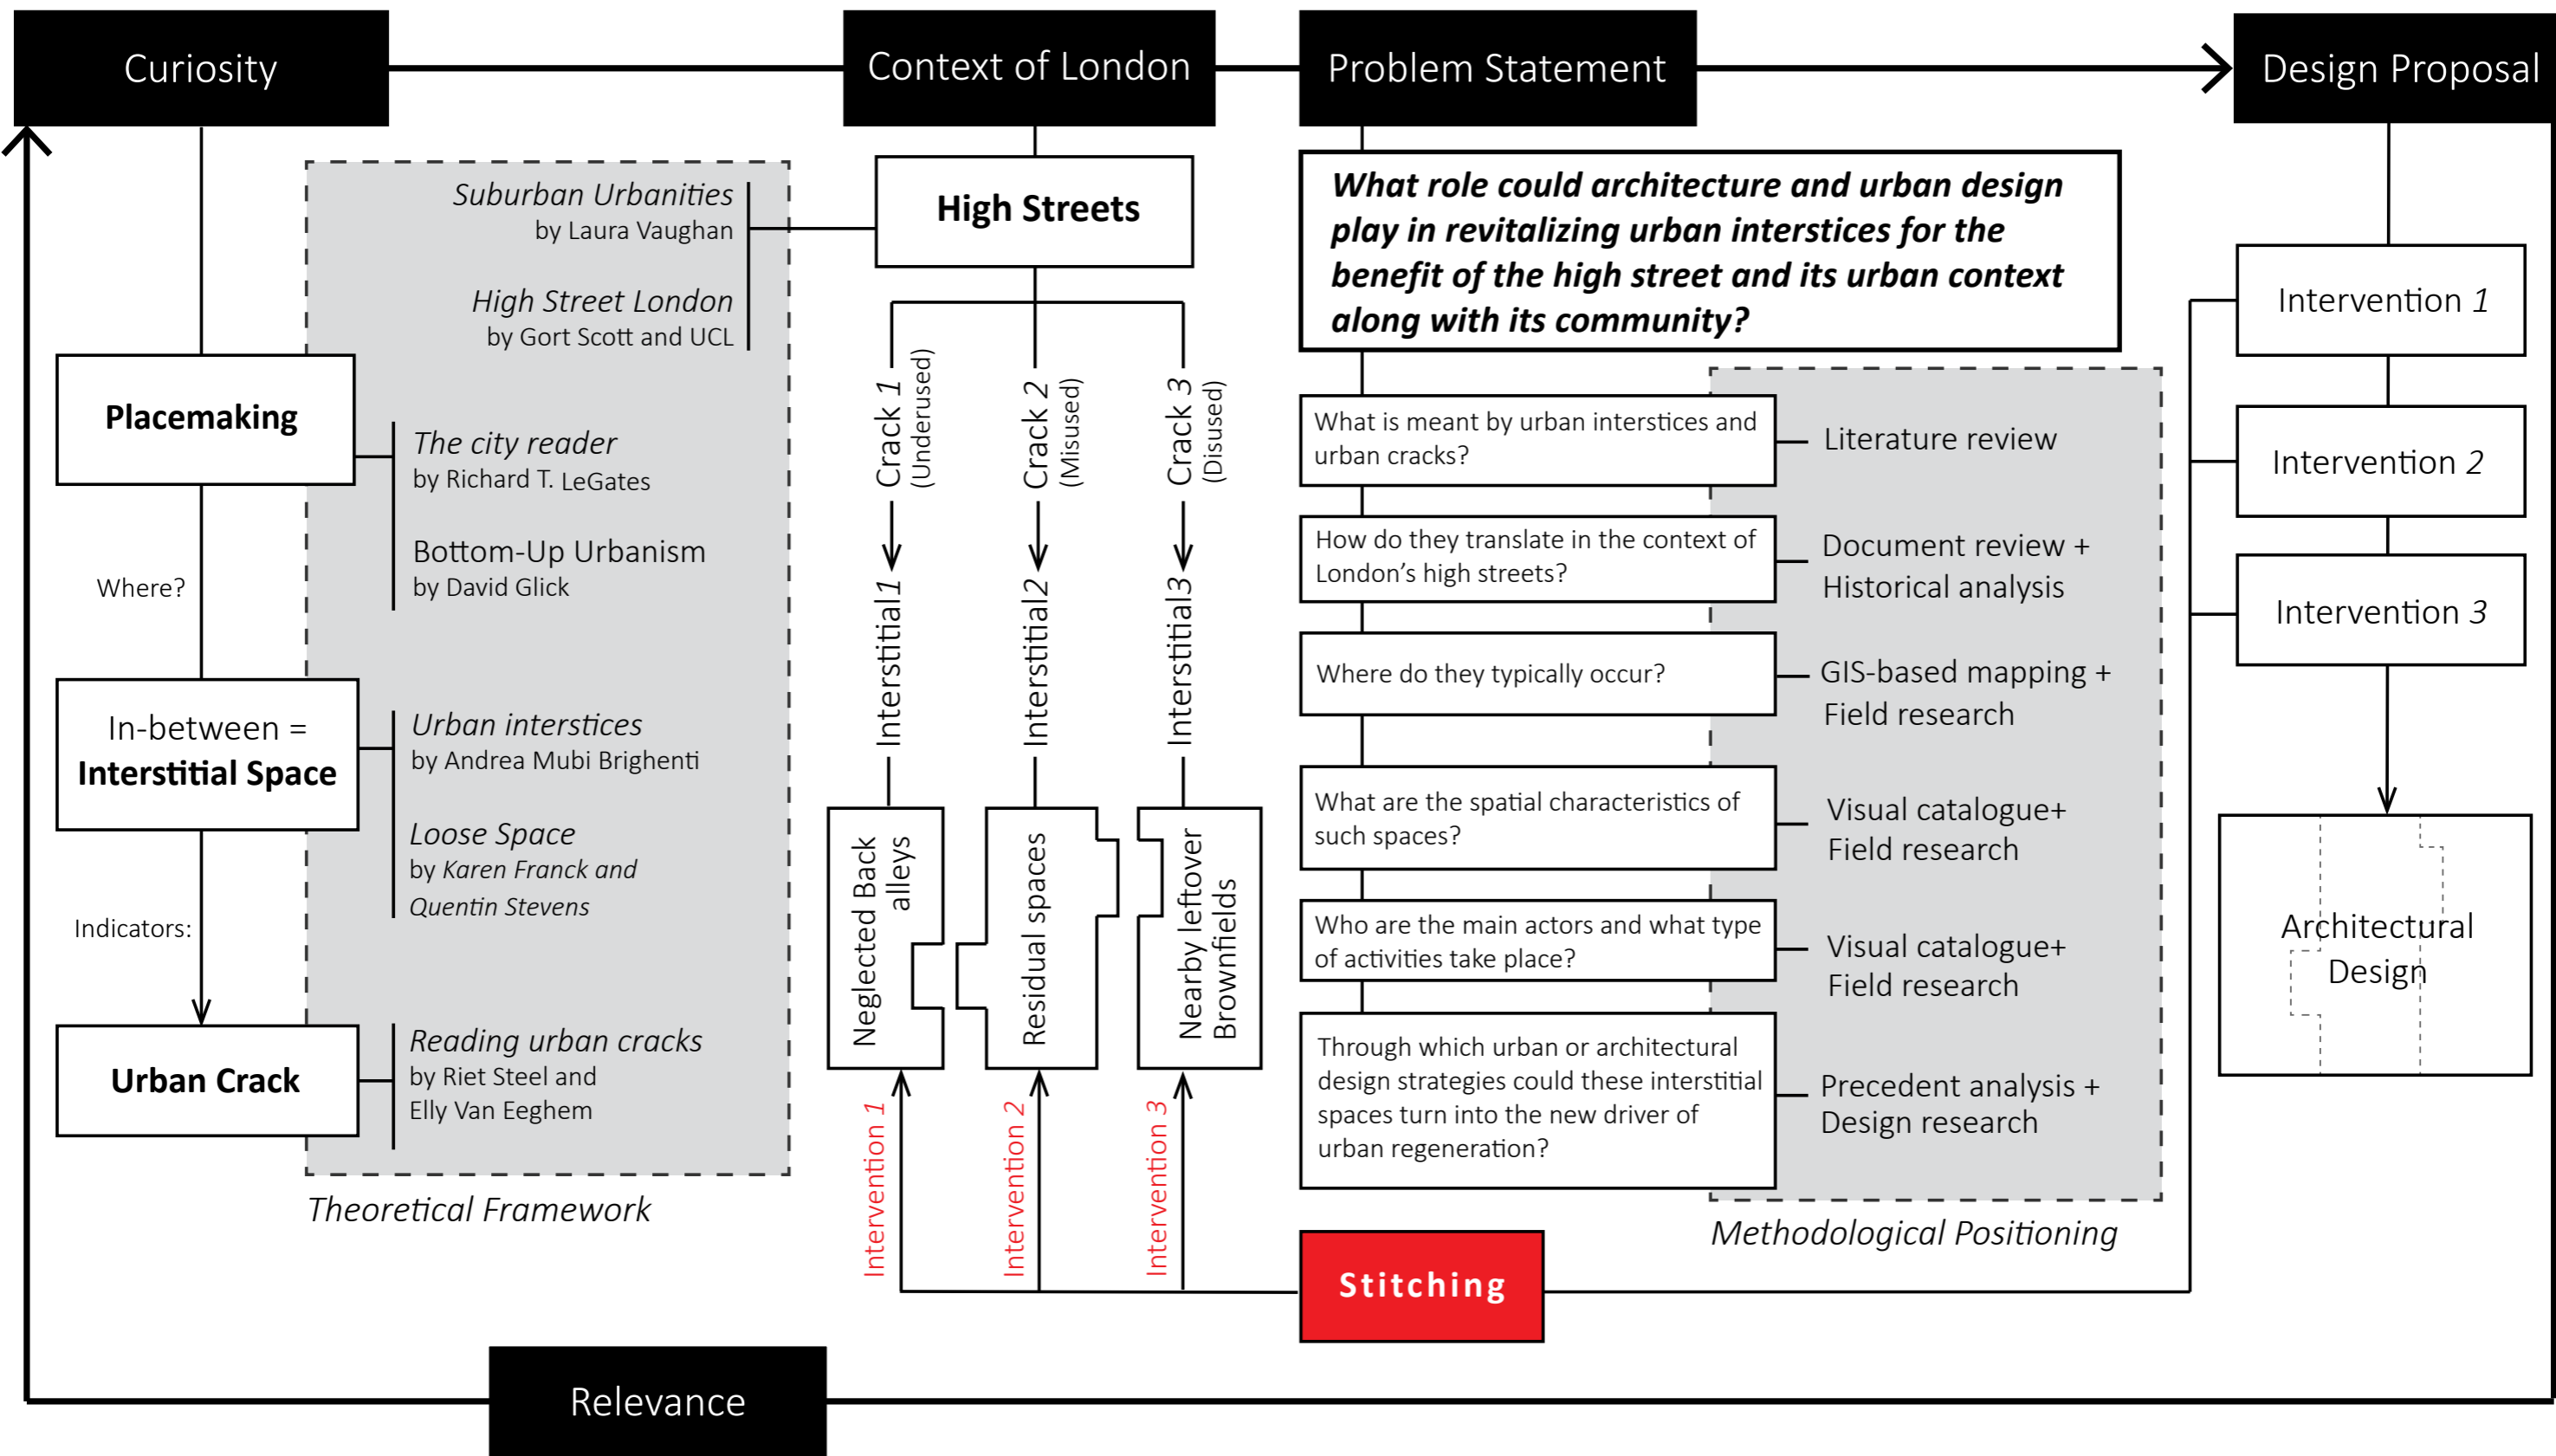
Curiosity

Context of London

Problem Statement

Design Proposal

Suburban Urbanities
by Laura Vaughan

High Street London
by Gort Scott and UCL

High Streets

What role could architecture and urban design play in revitalizing urban interstices for the benefit of the high street and its urban context along with its community?

Intervention 1

Intervention 2

Intervention 3

Placemaking

The city reader
by Richard T. LeGates

Bottom-Up Urbanism
by David Glick

Where?

Crack 1 (Underused)

Crack 2 (Misused)

Crack 3 (Disused)

Interstitial 1

Interstitial 2

Interstitial 3

What is meant by urban interstices and urban cracks?

Literature review

How do they translate in the context of London's high streets?

Document review + Historical analysis

Where do they typically occur?

GIS-based mapping + Field research

In-between =
Interstitial Space

Urban interstices
by Andrea Mubi Brighenti

Loose Space
by Karen Franck and Quentin Stevens

Indicators:

Neglected Back alleys

Residual spaces

Nearby leftover Brownfields

What are the spatial characteristics of such spaces?

Visual catalogue+ Field research

Who are the main actors and what type of activities take place?

Visual catalogue+ Field research

Architectural Design

Urban Crack

Reading urban cracks
by Riet Steel and Elly Van Eeghem

Through which urban or architectural design strategies could these interstitial spaces turn into the new driver of urban regeneration?

Precedent analysis + Design research

Theoretical Framework

Intervention 1

Intervention 2

Intervention 3

Methodological Positioning

Stitching

Relevance